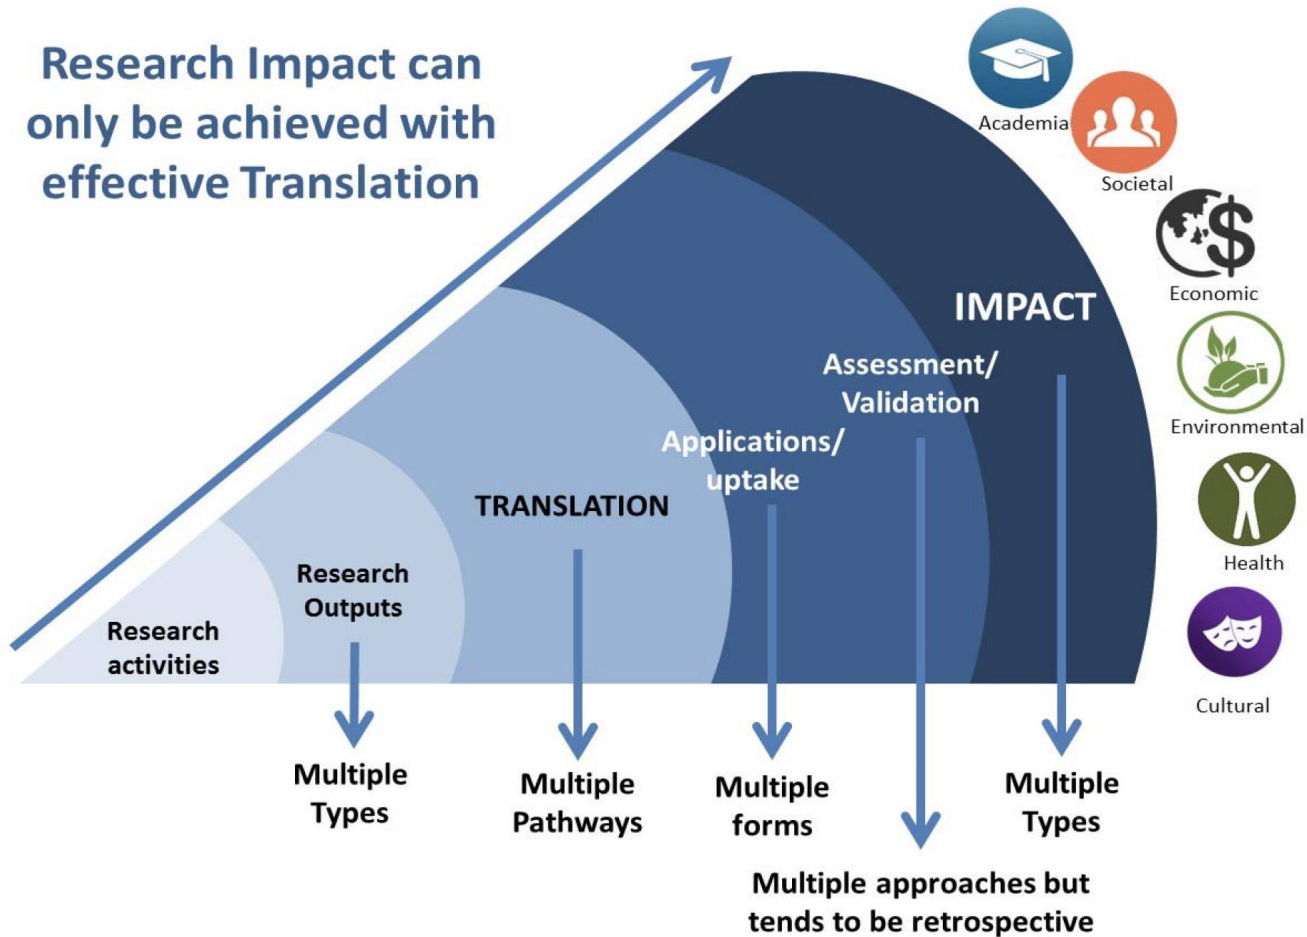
Research Impact can only be achieved with effective Translation

Academia

Societal

Economic

Environmental

Health

Cultural

IMPACT

Assessment/ Validation

Applications/ uptake

TRANSLATION

Research Outputs

Research activities

Multiple Types

Multiple Pathways

Multiple forms

Multiple Types

Multiple approaches but tends to be retrospective